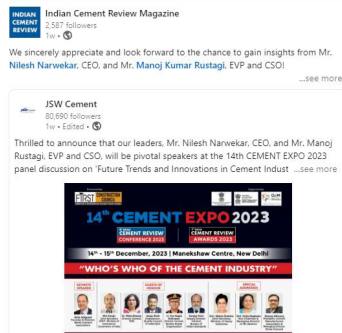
INDIAN CEMENT REVIEW

Indian Cement Review Magazine
2,587 followers
1w •

We sincerely appreciate and look forward to the chance to gain insights from Mr. Nilesh Narwekar, CEO, and Mr. Manoj Kumar Rustagi, EVP and CSO!
...see more

JSW Cement
80,690 followers
1w • Edited •

Thrilled to announce that our leaders, Mr. Nilesh Narwekar, CEO, and Mr. Manoj Rustagi, EVP and CSO, will be pivotal speakers at the 14th CEMENT EXPO 2023 panel discussion on 'Future Trends and Innovations in Cement Indust ...see more

14th CEMENT EXPO 2023

CEMENT REVIEW CONFERENCE 2023

CEMENT REVIEW AWARDS 2023

14th - 15th December, 2023 | Manekshaw Centre, New Delhi

"WHO'S WHO OF THE CEMENT INDUSTRY"

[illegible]